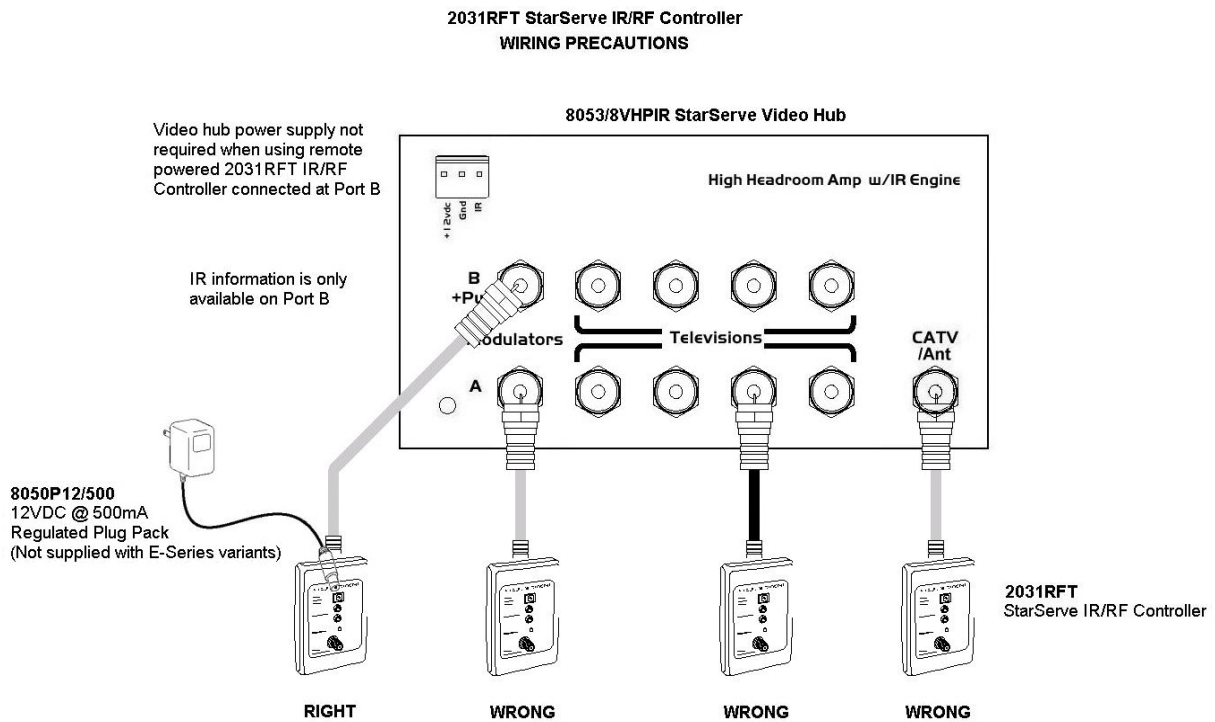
2031RFT StarServe IR/RF Controller
WIRING PRECAUTIONS

8053/8VHPIR StarServe Video Hub

Video hub power supply not required when using remote powered 2031RFT IR/RF Controller connected at Port B

+12vdc Gnd IR

High Headroom Amp w/IR Engine

IR information is only available on Port B

B +Pu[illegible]

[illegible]odulators

Televisions

CATV /Ant

A

8050P12/500
12VDC @ 500mA
Regulated Plug Pack
(Not supplied with E-Series variants)

2031RFT
StarServe IR/RF Controller

RIGHT

WRONG

WRONG

WRONG